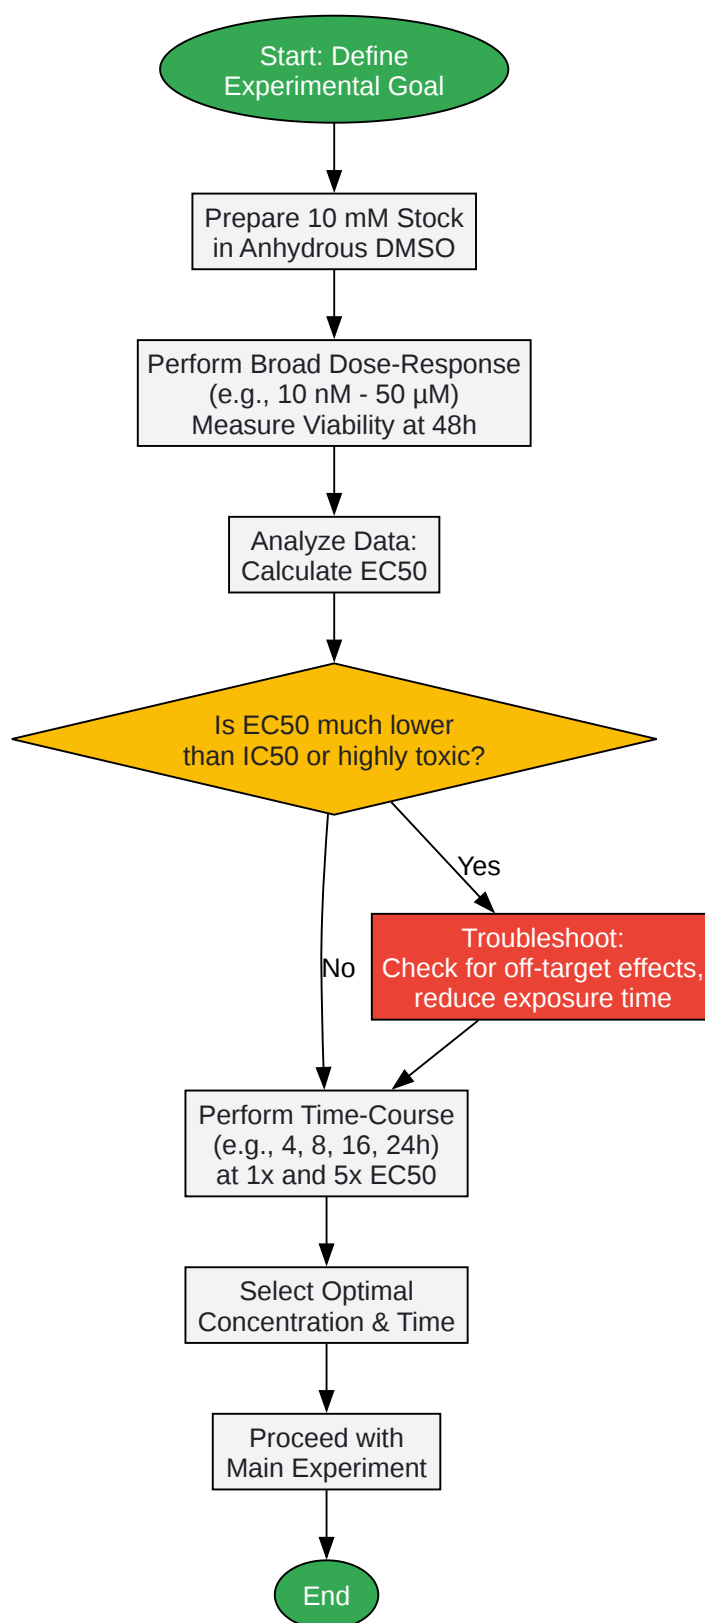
Start: Define Experimental Goal

Prepare 10 mM Stock in Anhydrous DMSO

Perform Broad Dose-Response (e.g., 10 nM - 50 µM) Measure Viability at 48h

Analyze Data: Calculate EC50

Is EC50 much lower than IC50 or highly toxic?

Yes

Troubleshoot: Check for off-target effects, reduce exposure time

No

Perform Time-Course (e.g., 4, 8, 16, 24h) at 1x and 5x EC50

Select Optimal Concentration & Time

Proceed with Main Experiment

End